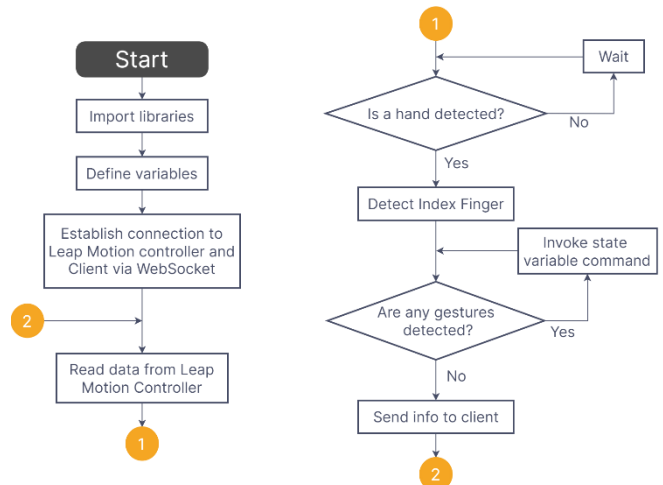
Start

Import libraries

Define variables

Establish connection to Leap Motion controller and Client via WebSocket

2

Read data from Leap Motion Controller

1

1

Wait

Is a hand detected?

No

Yes

Detect Index Finger

Invoke state variable command

Are any gestures detected?

Yes

No

Send info to client

2